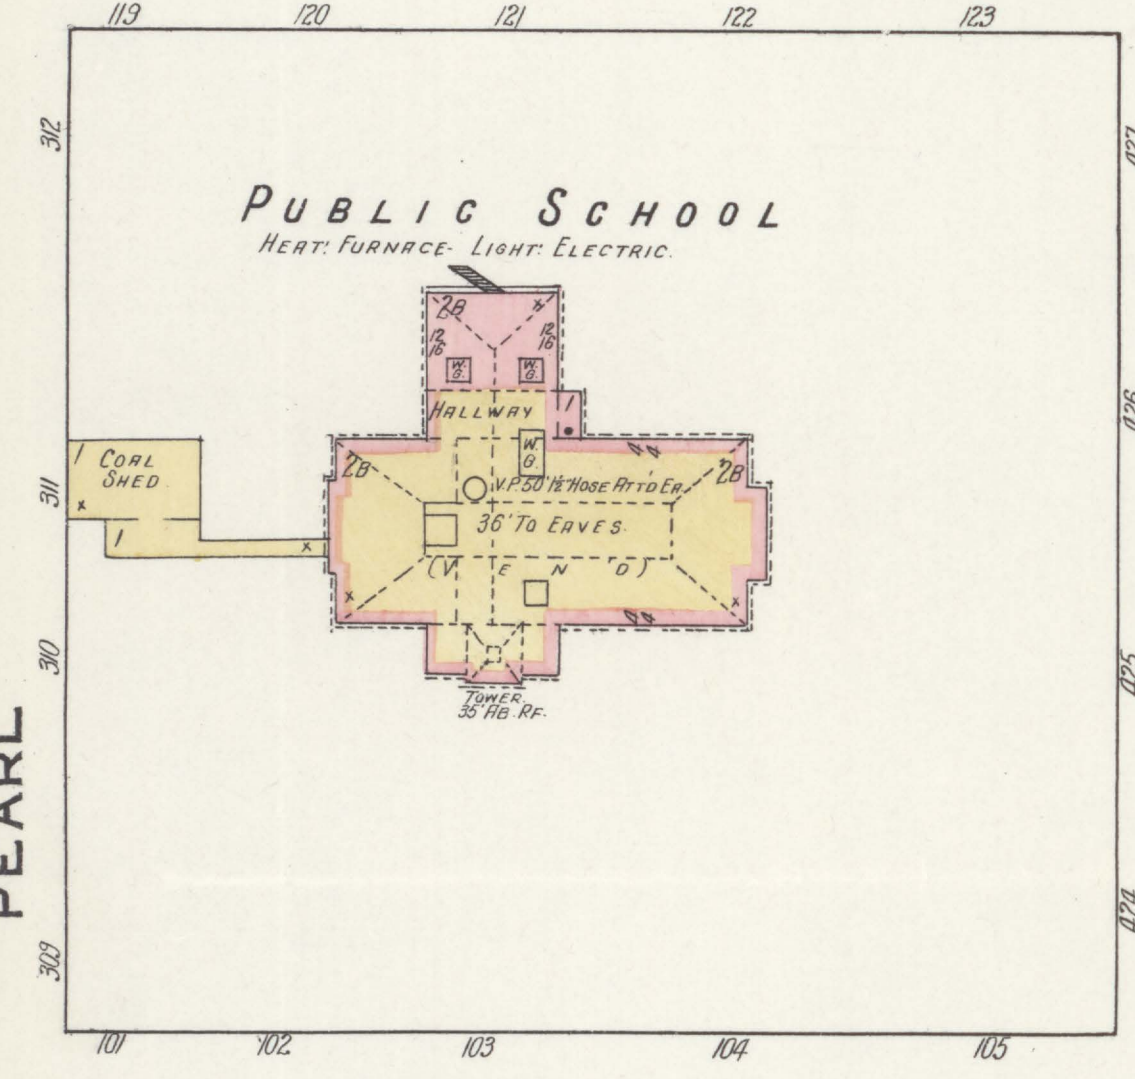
119 120 121 122 123

312

PUBLIC SCHOOL
HEAT: FURNACE- LIGHT: ELECTRIC.

2B
12/16
12/16
W.G.
W.G.
HALLWAY
1
W.G.
1 COAL SHED
311
2B
V.P. 50' 1½" HOSE ATT'D EA.
2B
36' TO EAVES.
1
(V E N D)
310
TOWER 35' AB. RF.

PEARL

309

101 102 103 104 105

427 426 425 424